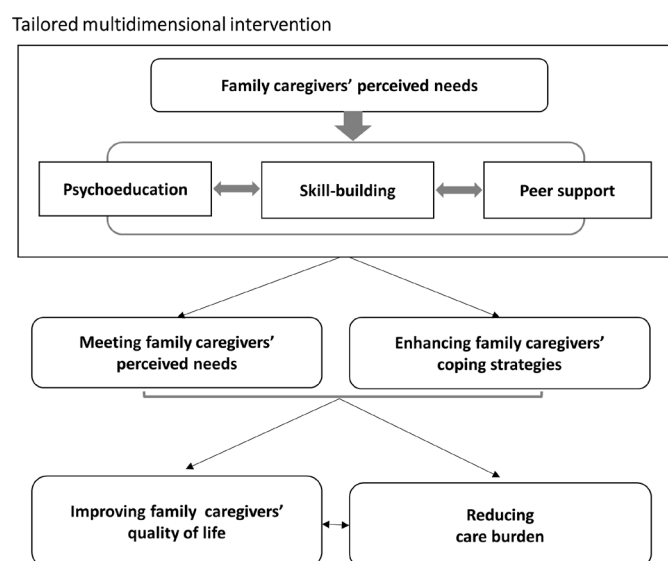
Tailored multidimensional intervention

Family caregivers' perceived needs

Psychoeducation

Skill-building

Peer support

Meeting family caregivers' perceived needs

Enhancing family caregivers' coping strategies

Improving family caregivers' quality of life

Reducing care burden